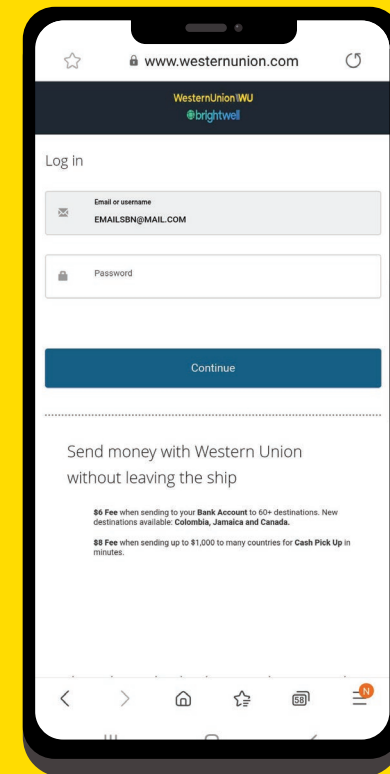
www.westernunion.com

WesternUnion WU
brightwell

Log in

Email or username
EMAILSBN@MAIL.COM

Password

Continue

Send money with Western Union without leaving the ship

$6 Fee when sending to your Bank Account to 60+ destinations. New destinations available: Colombia, Jamaica and Canada.

$8 Fee when sending up to $1,000 to many countries for Cash Pick Up in minutes.

58

N